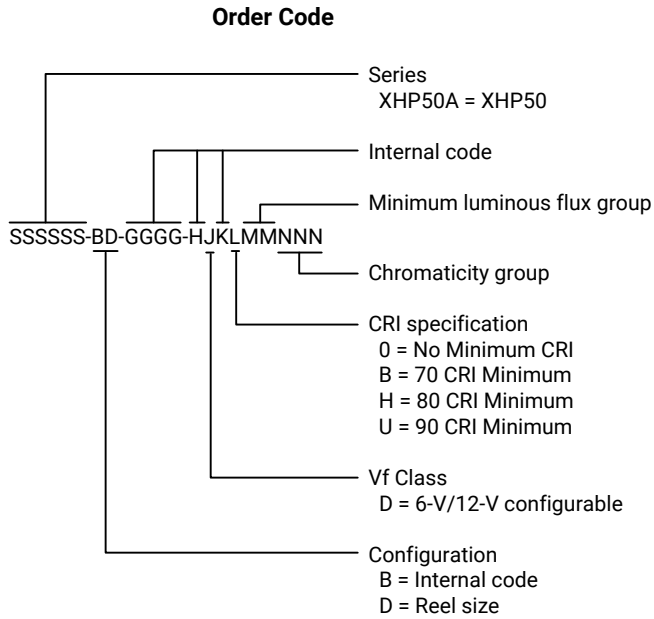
Order Code

Series
XHP50A = XHP50

Internal code

SSSSSS-BD-GGGG-HJKLMMNNN

Minimum luminous flux group

Chromaticity group

CRI specification
0 = No Minimum CRI
B = 70 CRI Minimum
H = 80 CRI Minimum
U = 90 CRI Minimum

Vf Class
D = 6-V/12-V configurable

Configuration
B = Internal code
D = Reel size